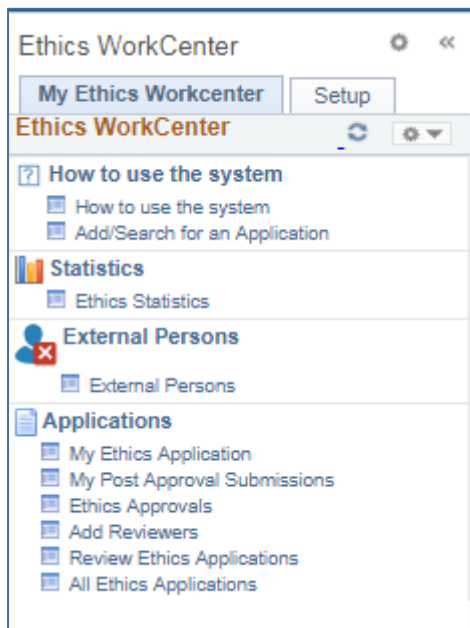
Ethics WorkCenter

My Ethics Workcenter

Setup

Ethics WorkCenter

How to use the system

How to use the system

Add/Search for an Application

Statistics

Ethics Statistics

External Persons

External Persons

Applications

My Ethics Application

My Post Approval Submissions

Ethics Approvals

Add Reviewers

Review Ethics Applications

All Ethics Applications